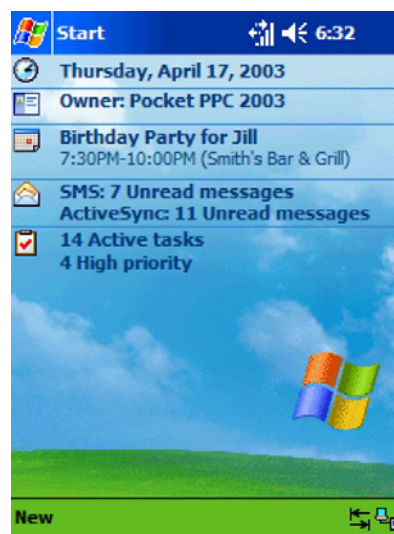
Start 6:32

Thursday, April 17, 2003

Owner: Pocket PPC 2003

Birthday Party for Jill
7:30PM-10:00PM (Smith's Bar & Grill)

SMS: 7 Unread messages
ActiveSync: 11 Unread messages

14 Active tasks
4 High priority

New